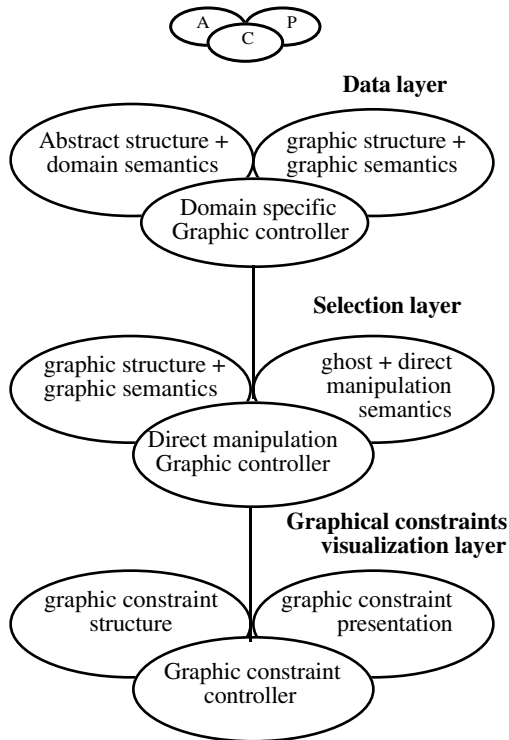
A
C
P

Data layer

Abstract structure + domain semantics

graphic structure + graphic semantics

Domain specific Graphic controller

Selection layer

graphic structure + graphic semantics

ghost + direct manipulation semantics

Direct manipulation Graphic controller

Graphical constraints visualization layer

graphic constraint structure

graphic constraint presentation

Graphic constraint controller